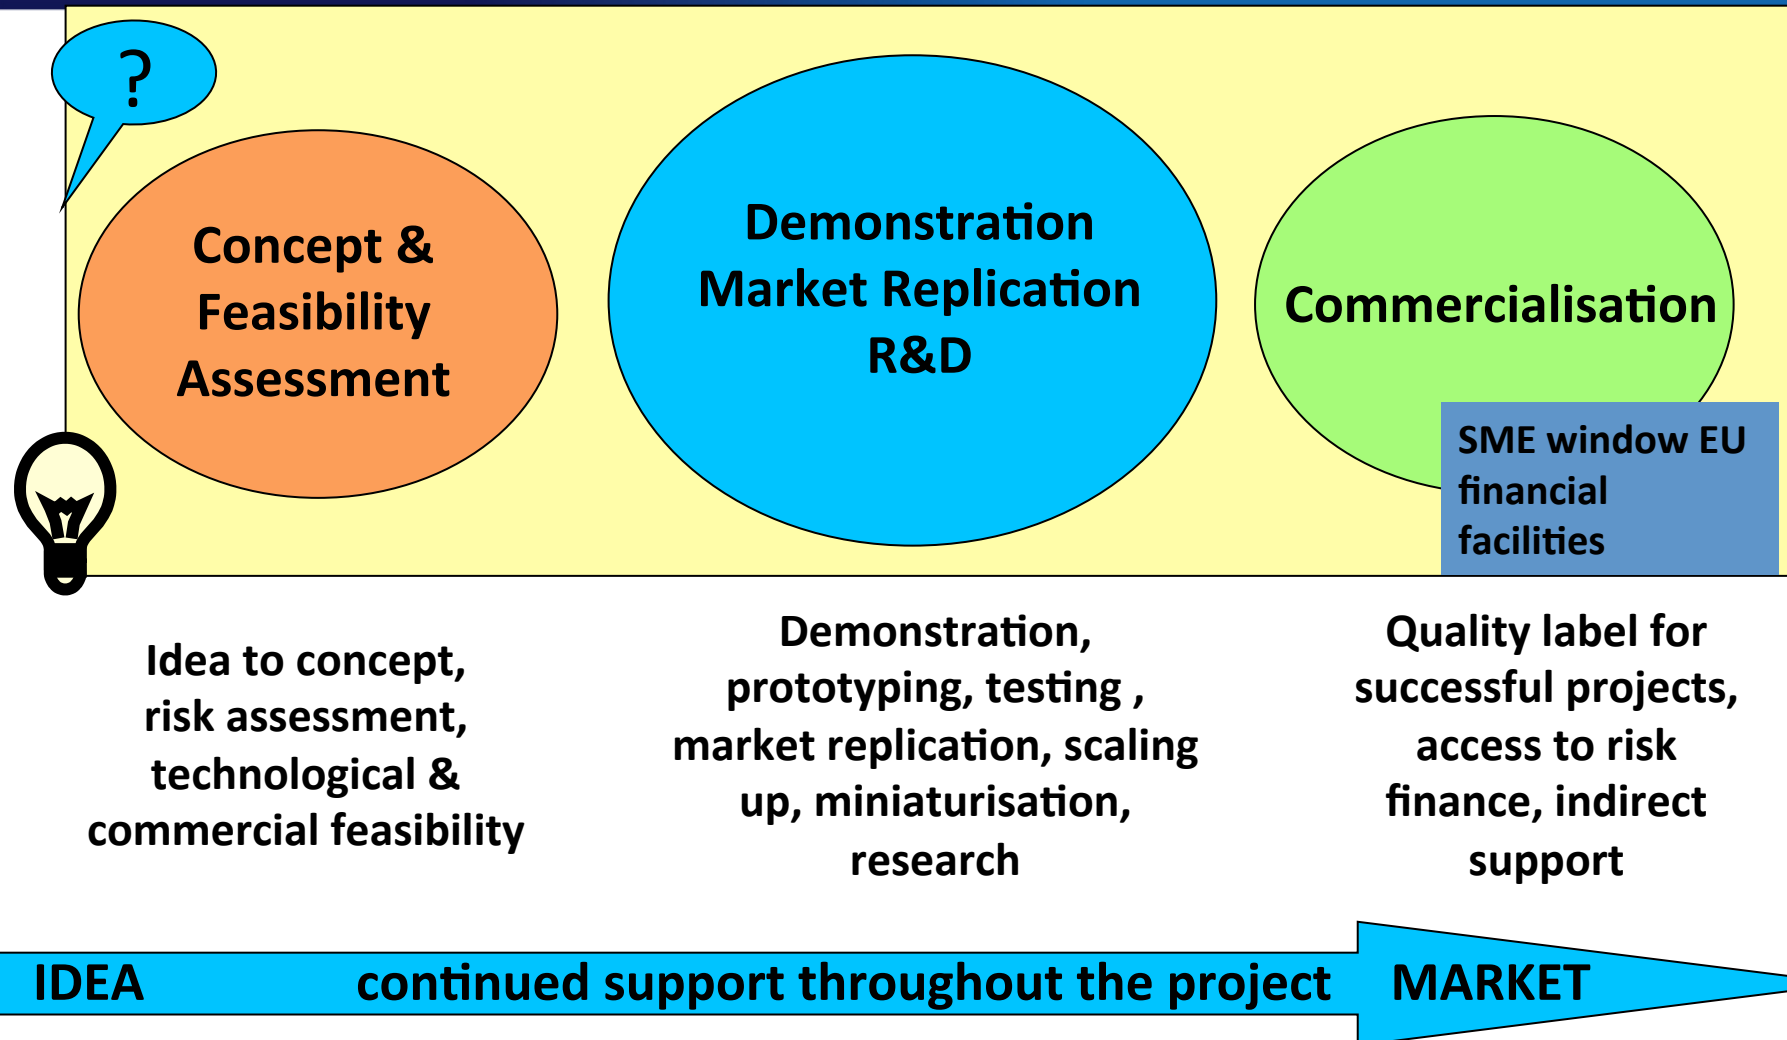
?

Concept & Feasibility Assessment

Demonstration Market Replication R&D

Commercialisation

SME window EU financial facilities

Idea to concept, risk assessment, technological & commercial feasibility

Demonstration, prototyping, testing , market replication, scaling up, miniaturisation, research

Quality label for successful projects, access to risk finance, indirect support

IDEA continued support throughout the project MARKET